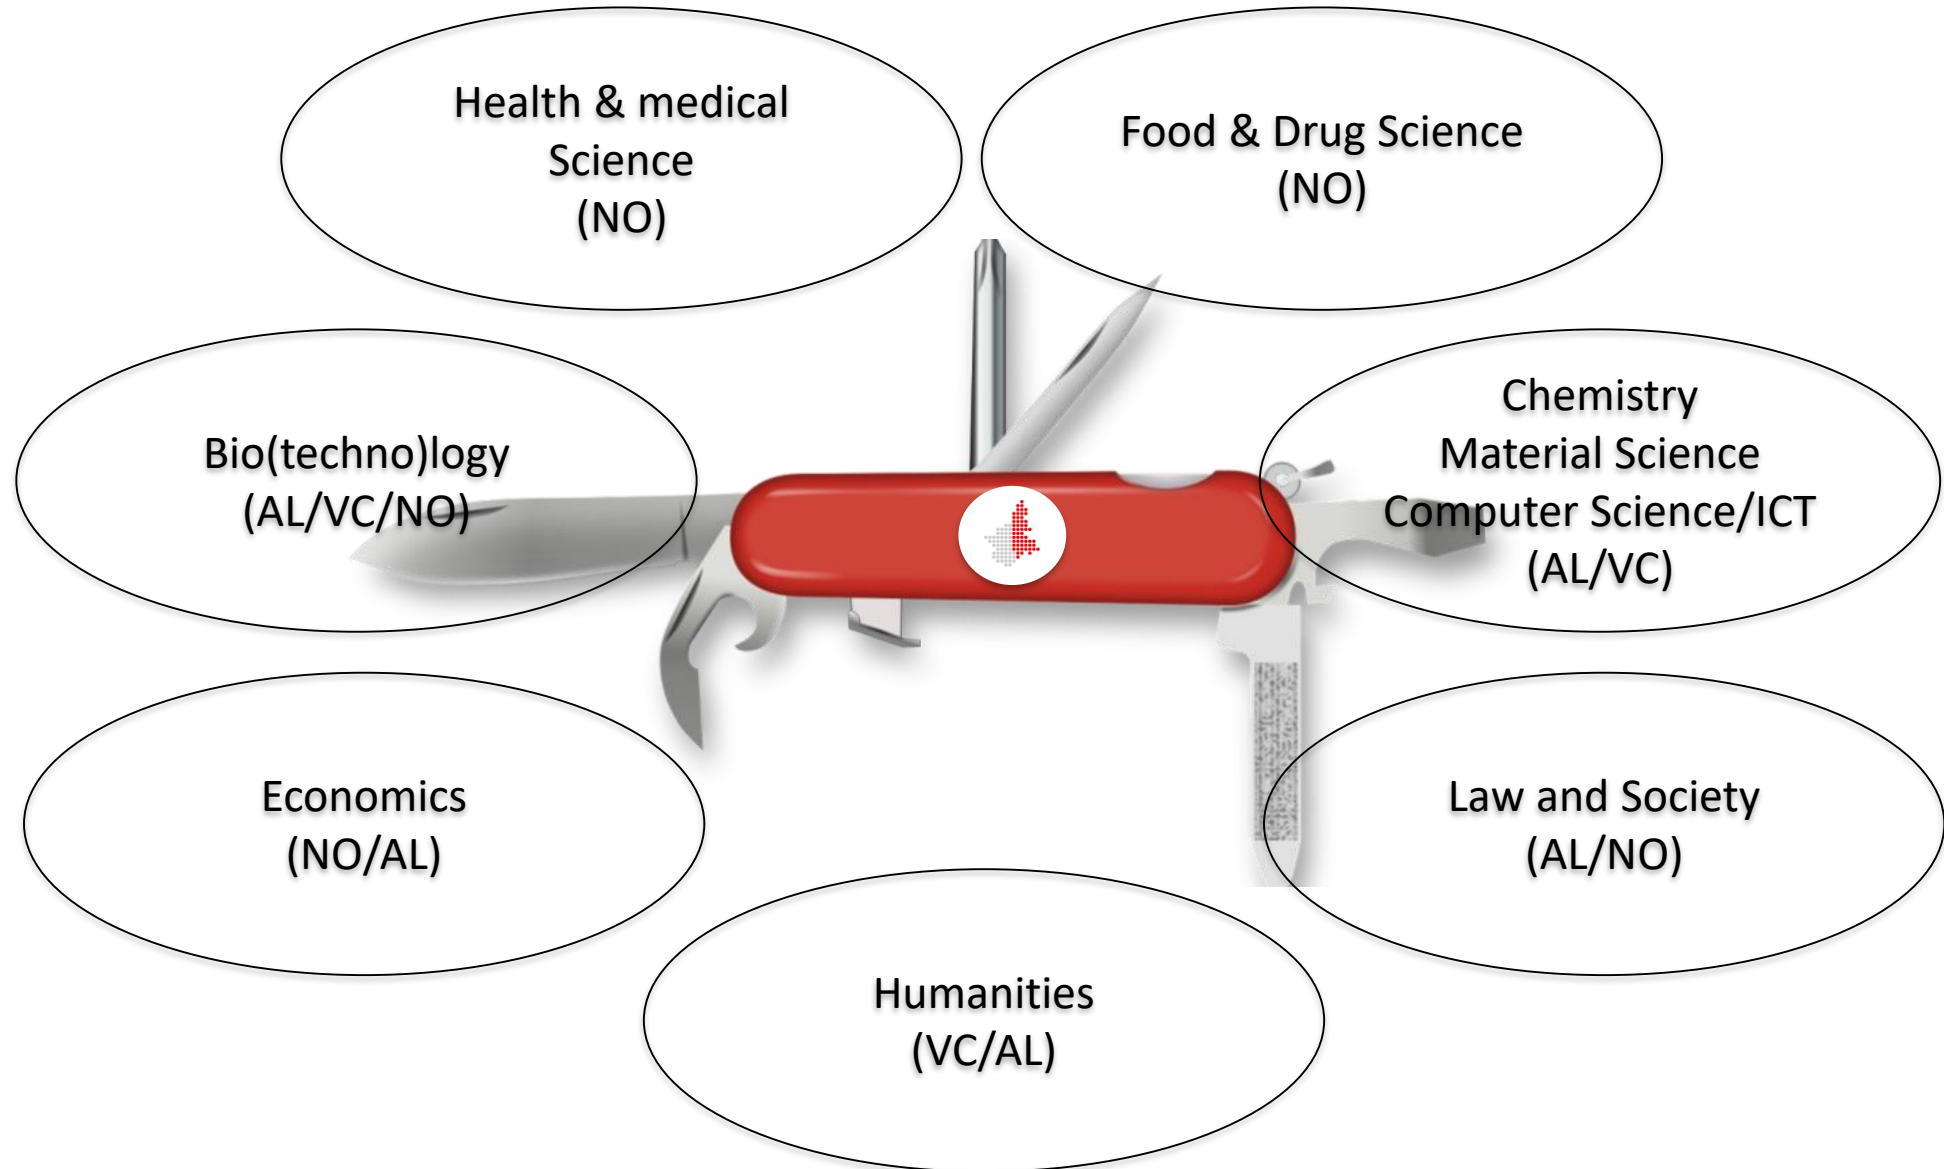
Health & medical Science (NO)

Food & Drug Science (NO)

Bio(techno)logy (AL/VC/NO)

Chemistry Material Science Computer Science/ICT (AL/VC)

Economics (NO/AL)

Law and Society (AL/NO)

Humanities (VC/AL)